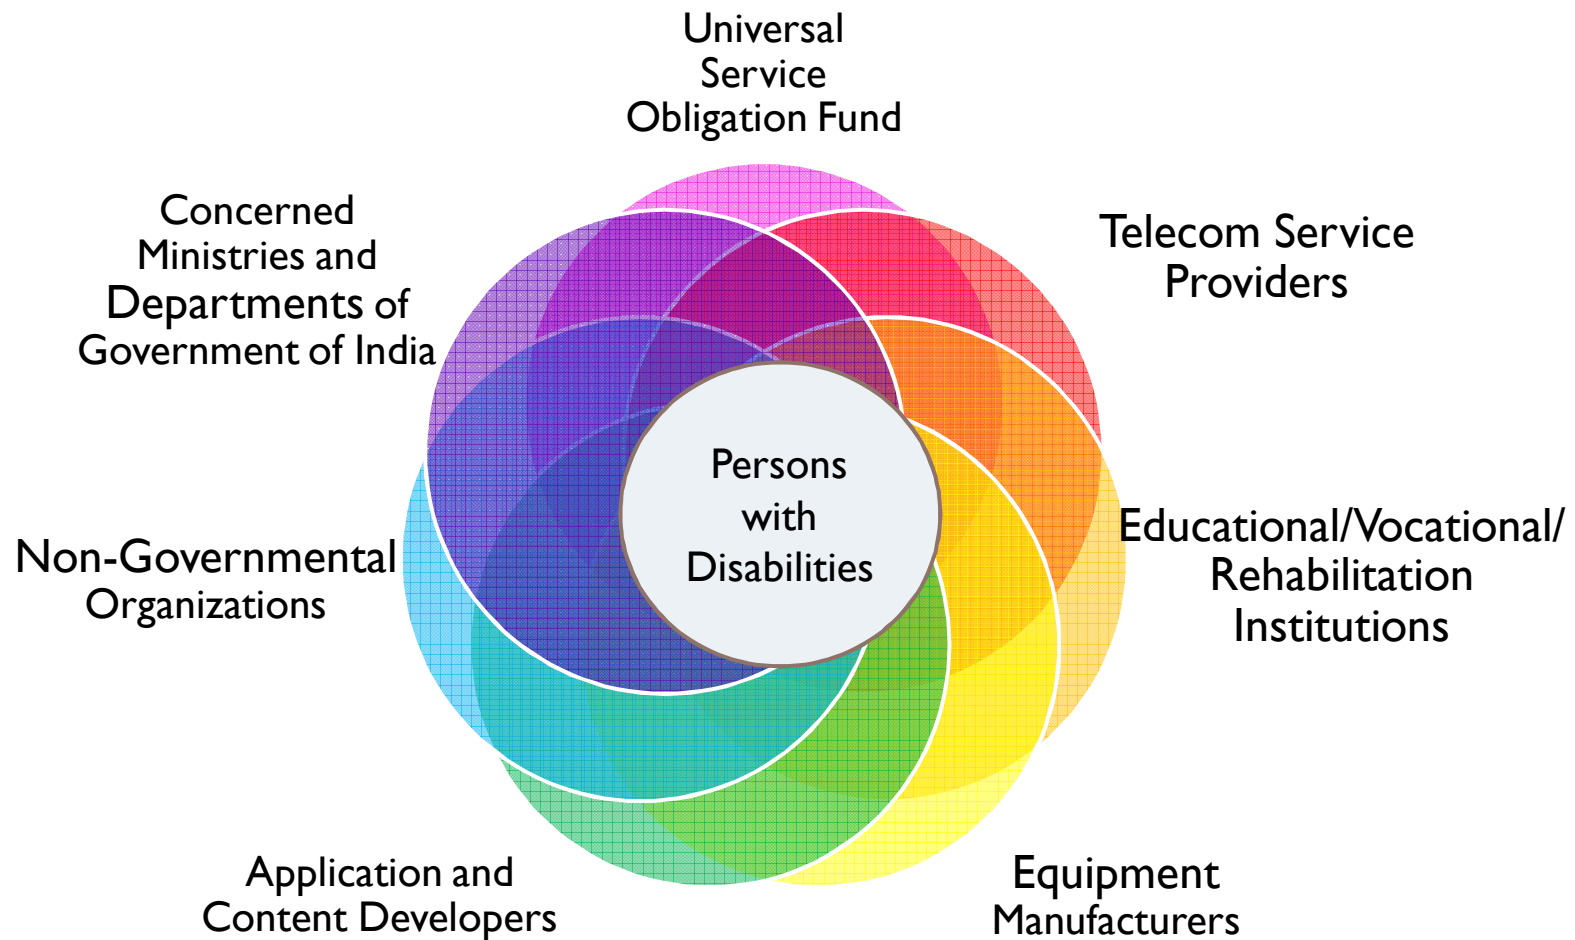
Universal Service Obligation Fund

Concerned Ministries and Departments of Government of India

Telecom Service Providers

Persons with Disabilities

Non-Governmental Organizations

Educational/Vocational/ Rehabilitation Institutions

Application and Content Developers

Equipment Manufacturers